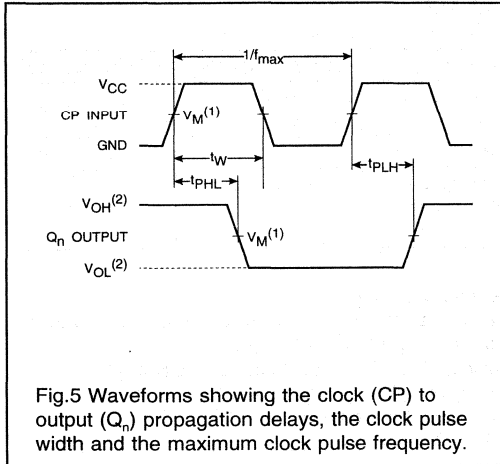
$1/f_{max}$

$V_{CC}$

CP INPUT

$V_M^{(1)}$

GND

$t_W$

$t_{PHL}$

$t_{PLH}$

$V_{OH}^{(2)}$

$Q_n$ OUTPUT

$V_M^{(1)}$

$V_{OL}^{(2)}$

Fig.5 Waveforms showing the clock (CP) to output ($Q_n$) propagation delays, the clock pulse width and the maximum clock pulse frequency.